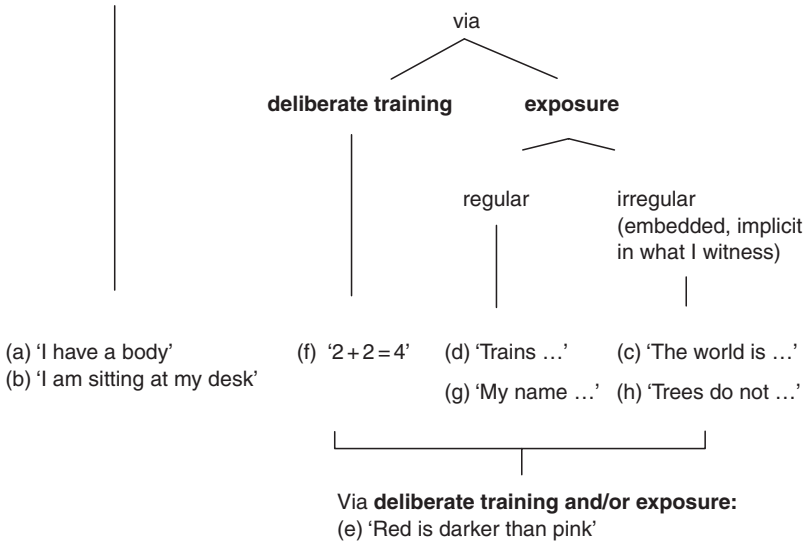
via

**deliberate training**

**exposure**

regular

irregular (embedded, implicit in what I witness)

(a) 'I have a body'
(b) 'I am sitting at my desk'

(f) '$2+2=4$'

(d) 'Trains …'
(g) 'My name …'

(c) 'The world is …'
(h) 'Trees do not …'

Via **deliberate training and/or exposure:**
(e) 'Red is darker than pink'